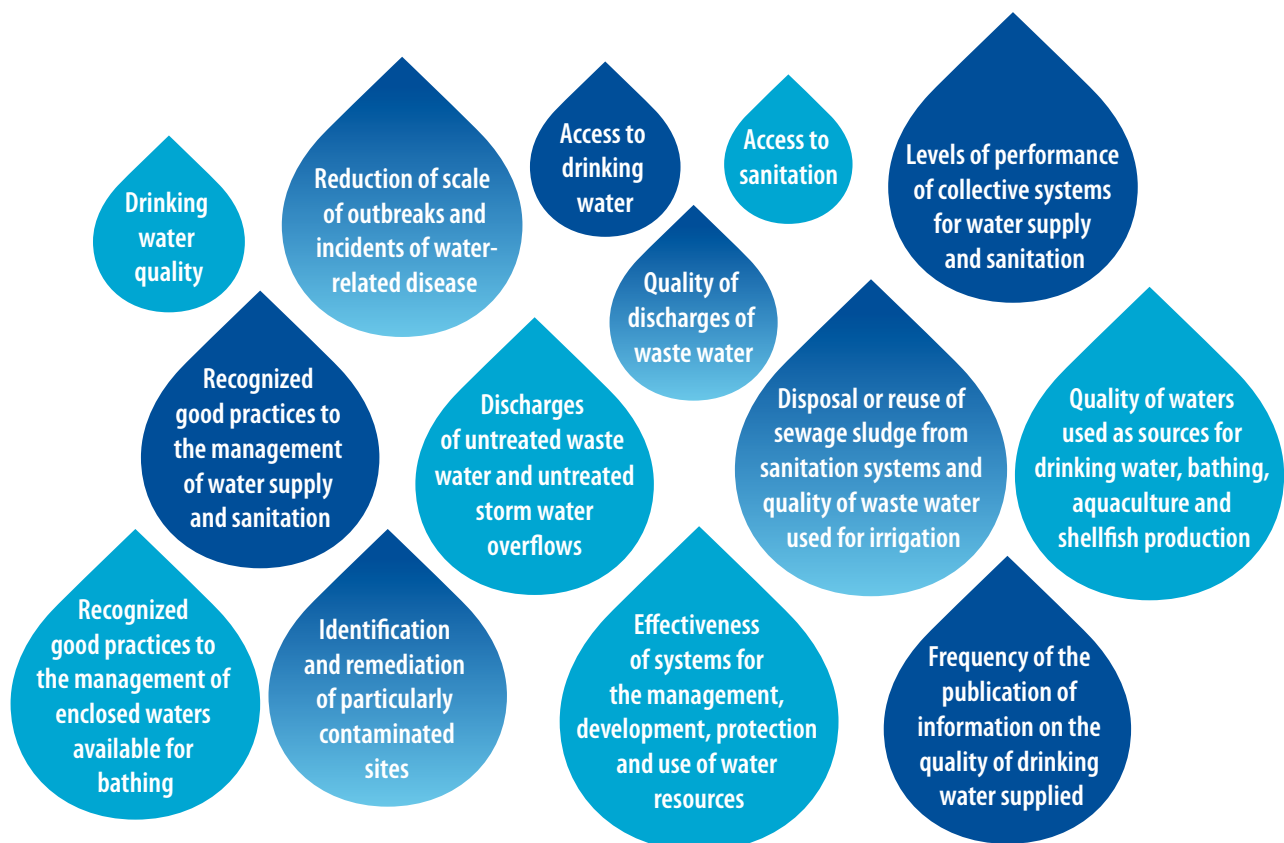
Drinking water quality

Reduction of scale of outbreaks and incidents of water-related disease

Access to drinking water

Access to sanitation

Levels of performance of collective systems for water supply and sanitation

Quality of discharges of waste water

Recognized good practices to the management of water supply and sanitation

Discharges of untreated waste water and untreated storm water overflows

Disposal or reuse of sewage sludge from sanitation systems and quality of waste water used for irrigation

Quality of waters used as sources for drinking water, bathing, aquaculture and shellfish production

Recognized good practices to the management of enclosed waters available for bathing

Identification and remediation of particularly contaminated sites

Effectiveness of systems for the management, development, protection and use of water resources

Frequency of the publication of information on the quality of drinking water supplied